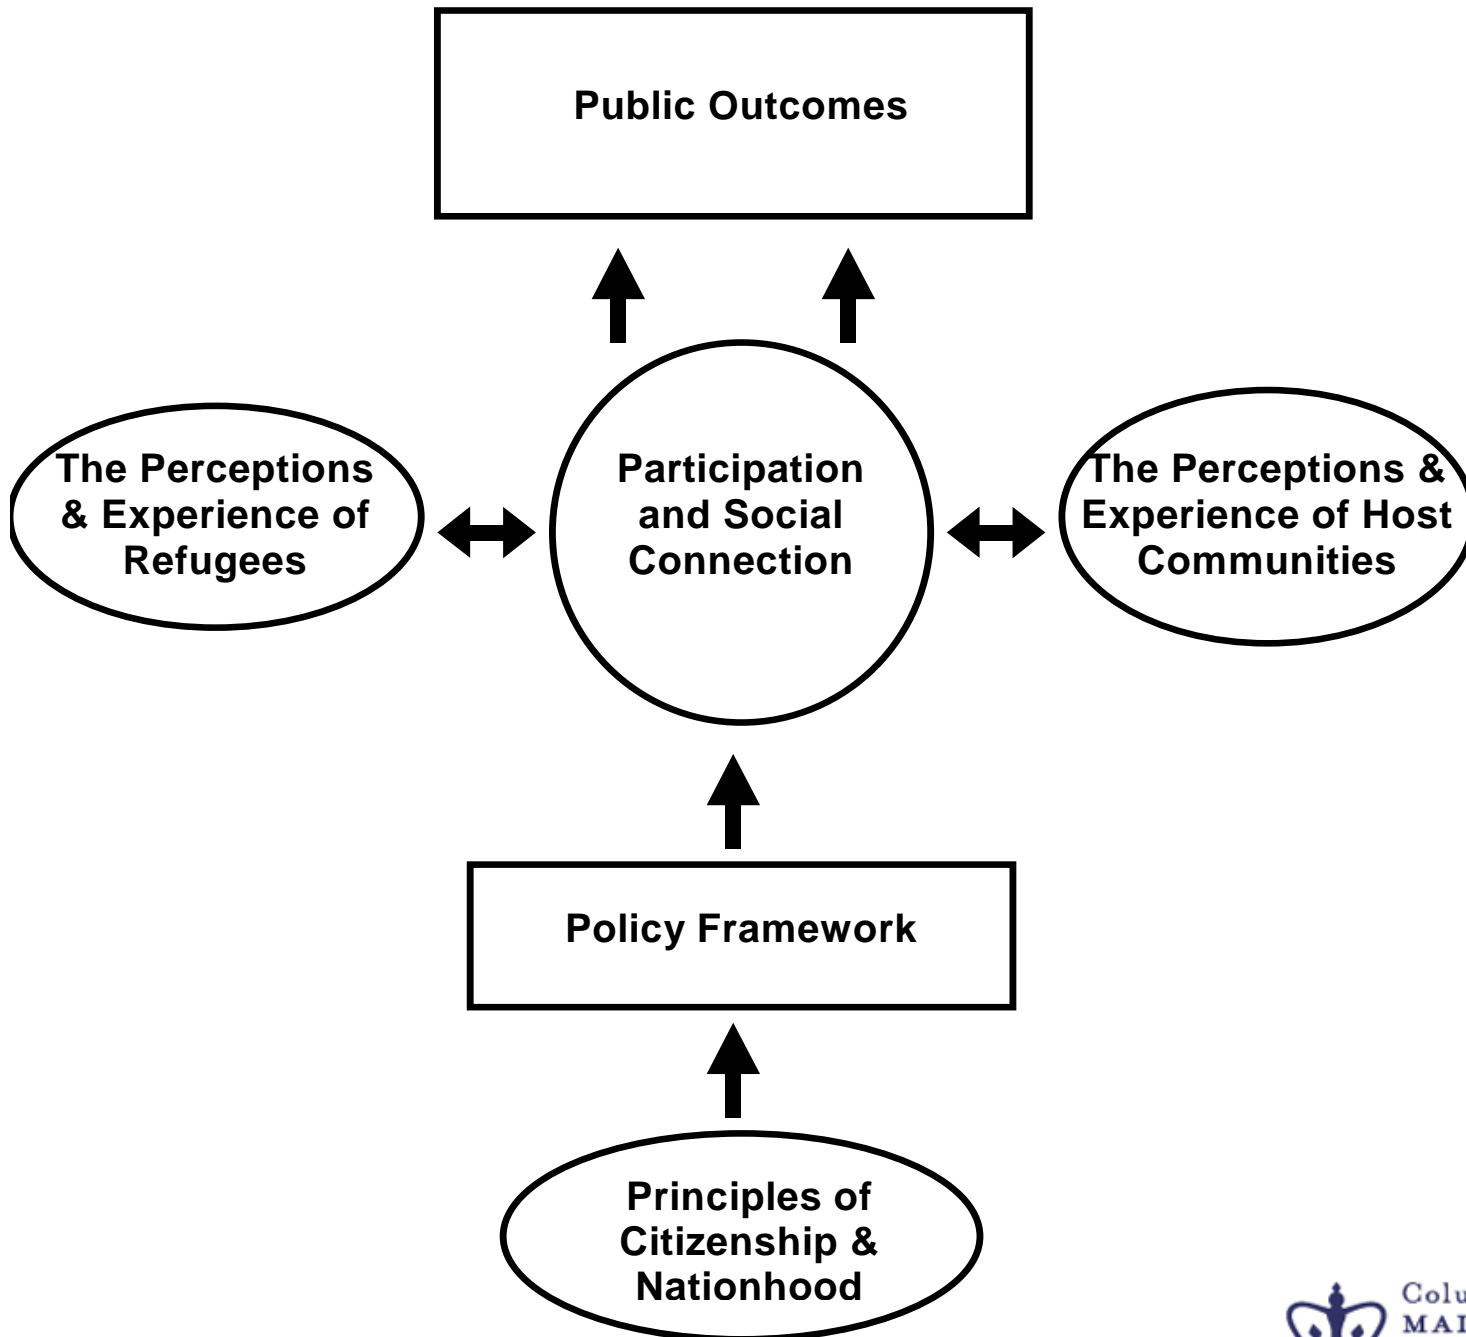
Public Outcomes

The Perceptions & Experience of Refugees

Participation and Social Connection

The Perceptions & Experience of Host Communities

Policy Framework

Principles of Citizenship & Nationhood

Colu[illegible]
MA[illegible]